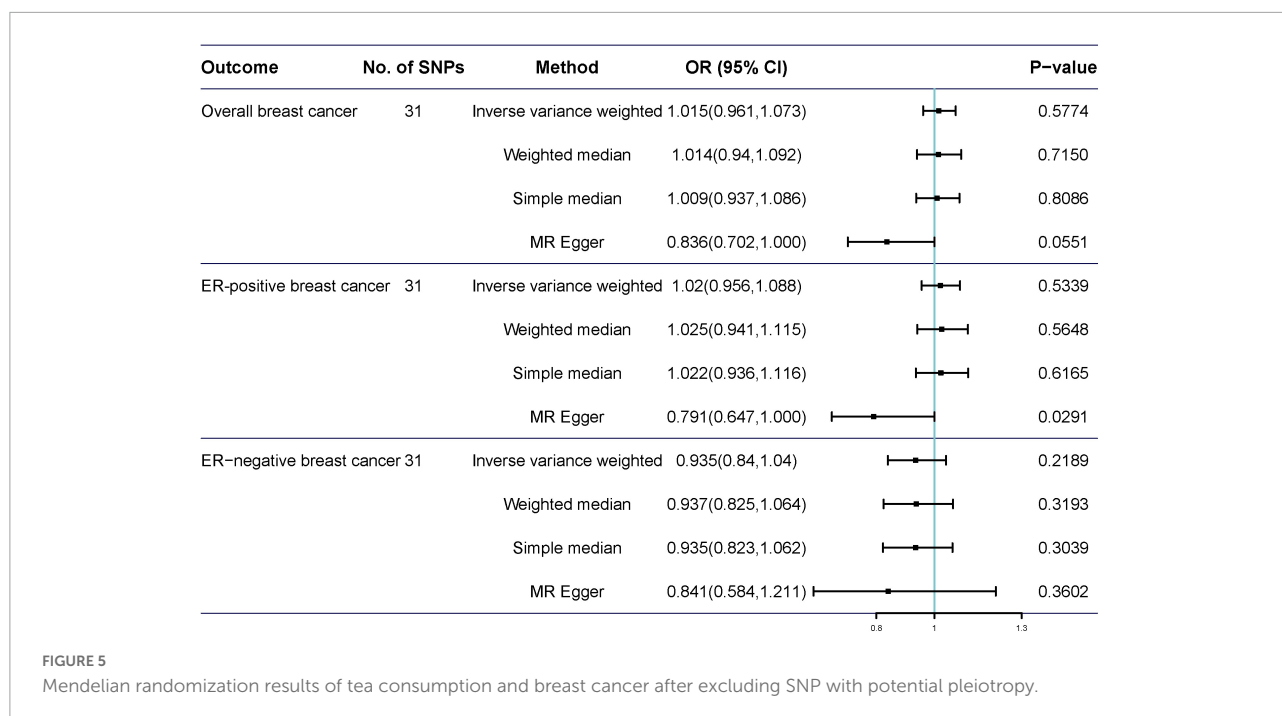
| Outcome | No. of SNPs | Method | OR (95% CI) | P−value |
|---|---|---|---|---|
| Overall breast cancer | 31 | Inverse variance weighted | 1.015(0.961,1.073) | 0.5774 |
| | | Weighted median | 1.014(0.94,1.092) | 0.7150 |
| | | Simple median | 1.009(0.937,1.086) | 0.8086 |
| | | MR Egger | 0.836(0.702,1.000) | 0.0551 |
| ER-positive breast cancer | 31 | Inverse variance weighted | 1.02(0.956,1.088) | 0.5339 |
| | | Weighted median | 1.025(0.941,1.115) | 0.5648 |
| | | Simple median | 1.022(0.936,1.116) | 0.6165 |
| | | MR Egger | 0.791(0.647,1.000) | 0.0291 |
| ER−negative breast cancer | 31 | Inverse variance weighted | 0.935(0.84,1.04) | 0.2189 |
| | | Weighted median | 0.937(0.825,1.064) | 0.3193 |
| | | Simple median | 0.935(0.823,1.062) | 0.3039 |
| | | MR Egger | 0.841(0.584,1.211) | 0.3602 |

0.8 1 1.3

FIGURE 5
Mendelian randomization results of tea consumption and breast cancer after excluding SNP with potential pleiotropy.